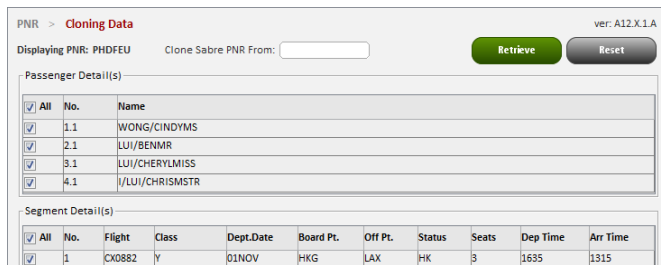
PNR > Cloning Data

ver: A12.X.1.A

Displaying PNR: PHDFEU Clone Sabre PNR From:

Retrieve Reset

Passenger Detail(s)

| All | No. | Name |
|---|---|---|
| | 1.1 | WONG/CINDYMS |
| | 2.1 | LUI/BENMR |
| | 3.1 | LUI/CHERYLMISS |
| | 4.1 | I/LUI/CHRISMSTR |

Segment Detail(s)

| All | No. | Flight | Class | Dept.Date | Board Pt. | Off Pt. | Status | Seats | Dep Time | Arr Time |
|---|---|---|---|---|---|---|---|---|---|---|
| | 1 | CX0882 | Y | 01NOV | HKG | LAX | HK | 3 | 1635 | 1315 |